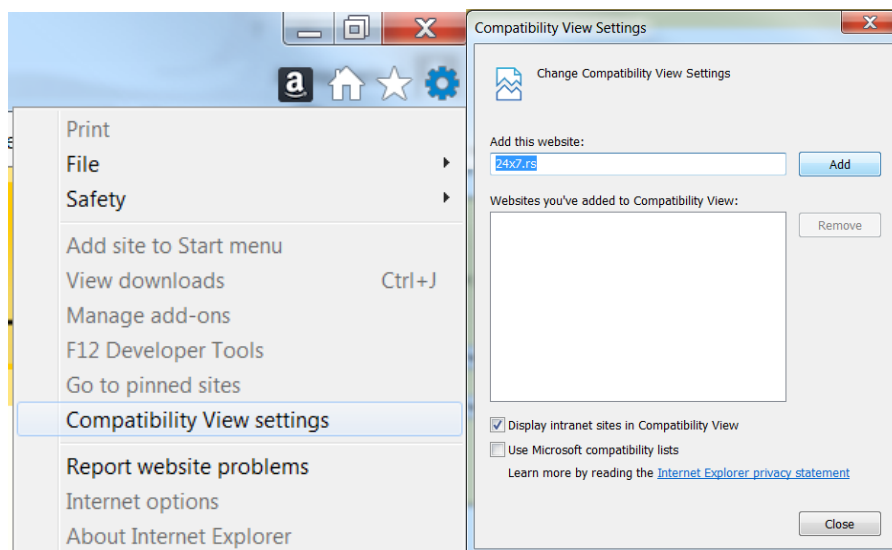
a

Print
File
Safety
Add site to Start menu
View downloads Ctrl+J
Manage add-ons
F12 Developer Tools
Go to pinned sites
Compatibility View settings
Report website problems
Internet options
About Internet Explorer

Compatibility View Settings

Change Compatibility View Settings

Add this website:
24x7.rs
Add

Websites you've added to Compatibility View:
Remove

Display intranet sites in Compatibility View
Use Microsoft compatibility lists
Learn more by reading the Internet Explorer privacy statement

Close